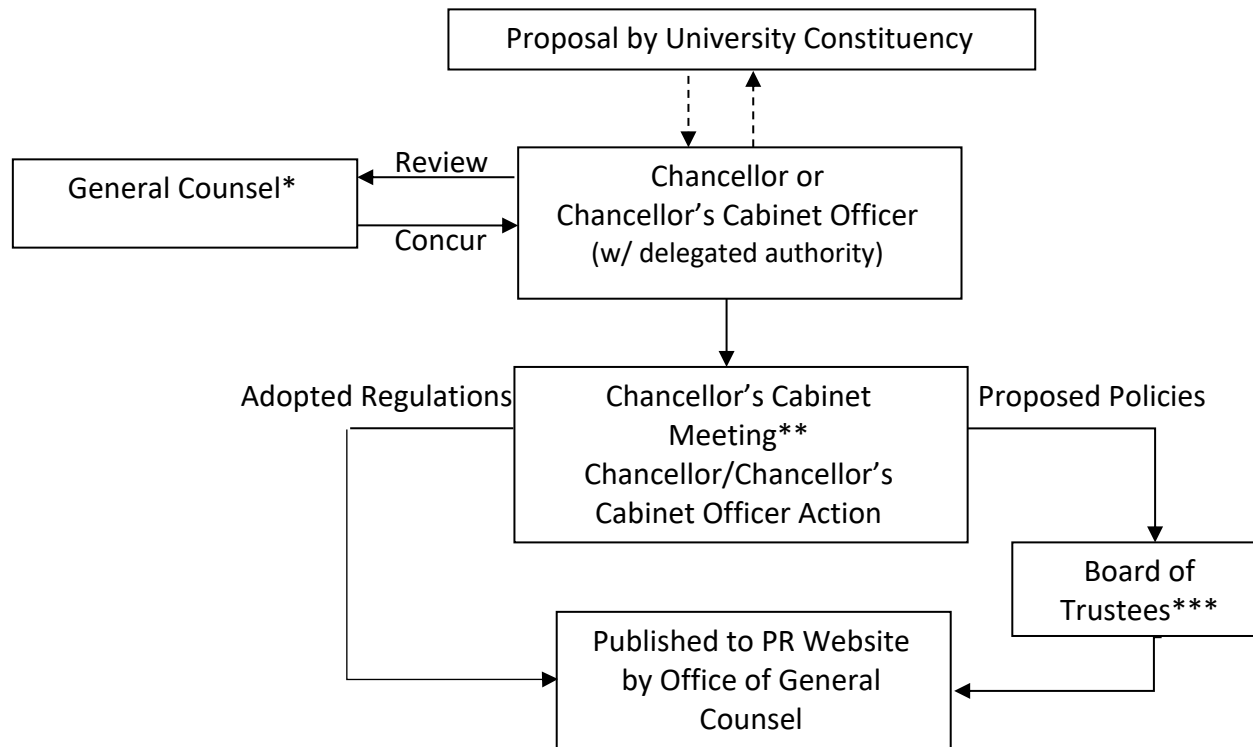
Proposal by University Constituency

General Counsel*

Review

Concur

Chancellor or Chancellor’s Cabinet Officer (w/ delegated authority)

Adopted Regulations

Chancellor’s Cabinet Meeting** Chancellor/Chancellor’s Cabinet Officer Action

Proposed Policies

Board of Trustees***

Published to PR Website by Office of General Counsel